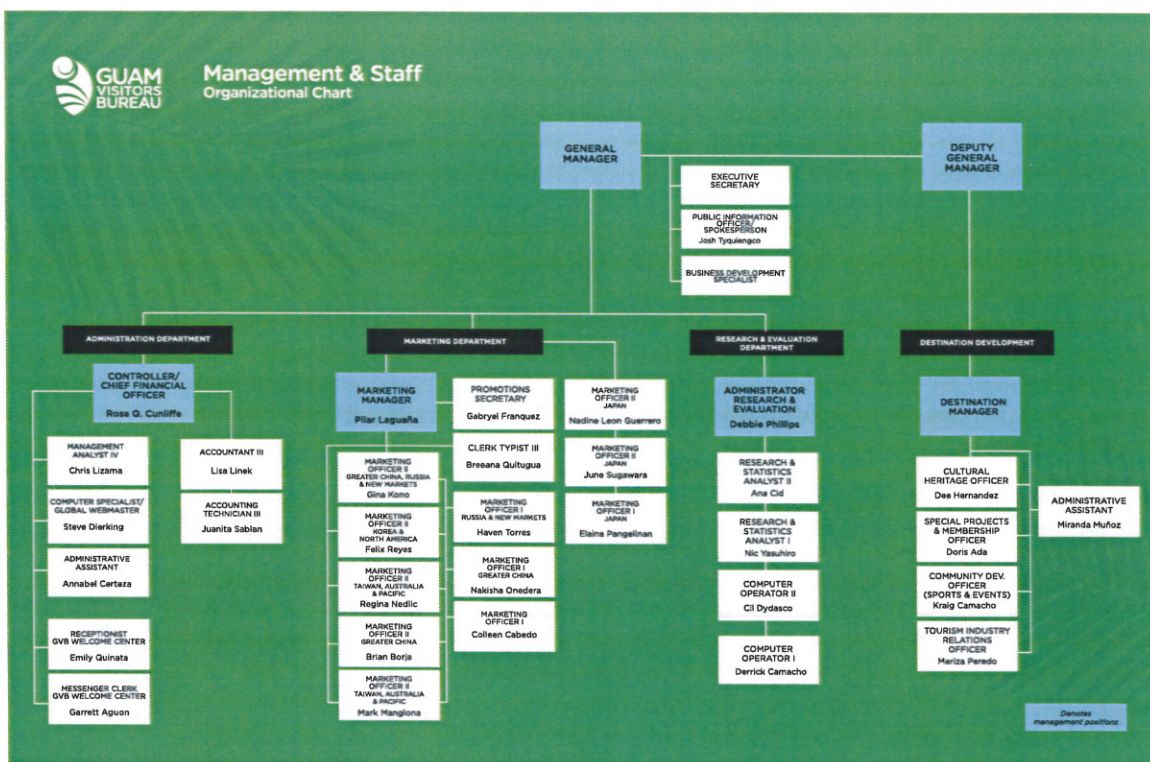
GUAM VISITORS BUREAU

Management & Staff
Organizational Chart

GENERAL MANAGER

DEPUTY GENERAL MANAGER

EXECUTIVE SECRETARY

PUBLIC INFORMATION OFFICER/ SPOKESPERSON
Josh Tyquiengco

BUSINESS DEVELOPMENT SPECIALIST

ADMINISTRATION DEPARTMENT

CONTROLLER/ CHIEF FINANCIAL OFFICER
Rose Q. Cunliffe

MANAGEMENT ANALYST IV
Chris Lizama

COMPUTER SPECIALIST/ GLOBAL WEBMASTER
Steve Dierking

ADMINISTRATIVE ASSISTANT
Annabel Certeza

RECEPTIONIST GVB WELCOME CENTER
Emily Quinata

MESSENGER CLERK GVB WELCOME CENTER
Garrett Aguon

ACCOUNTANT III
Lisa Linek

ACCOUNTING TECHNICIAN III
Juanita Sablan

MARKETING DEPARTMENT

MARKETING MANAGER
Pilar Laguaña

PROMOTIONS SECRETARY
Gabryel Franquez

CLERK TYPIST III
Breeana Quitugua

MARKETING OFFICER II GREATER CHINA, RUSSIA & NEW MARKETS
Gina Kono

MARKETING OFFICER II KOREA & NORTH AMERICA
Felix Reyes

MARKETING OFFICER II TAIWAN, AUSTRALIA & PACIFIC
Regina Nedlic

MARKETING OFFICER II GREATER CHINA
Brian Borja

MARKETING OFFICER II TAIWAN, AUSTRALIA & PACIFIC
Mark Manglona

MARKETING OFFICER I RUSSIA & NEW MARKETS
Haven Torres

MARKETING OFFICER I GREATER CHINA
Nakisha Onedera

MARKETING OFFICER I
Colleen Cabedo

MARKETING OFFICER II JAPAN
Nadine Leon Guerrero

MARKETING OFFICER II JAPAN
June Sugawara

MARKETING OFFICER I JAPAN
Elaina Pangelinan

RESEARCH & EVALUATION DEPARTMENT

ADMINISTRATOR RESEARCH & EVALUATION
Debbie Phillips

RESEARCH & STATISTICS ANALYST II
Ana Cid

RESEARCH & STATISTICS ANALYST I
Nic Yasuhiro

COMPUTER OPERATOR II
Cil Dydasco

COMPUTER OPERATOR I
Derrick Camacho

DESTINATION DEVELOPMENT

DESTINATION MANAGER

CULTURAL HERITAGE OFFICER
Dee Hernandez

SPECIAL PROJECTS & MEMBERSHIP OFFICER
Doris Ada

COMMUNITY DEV. OFFICER (SPORTS & EVENTS)
Kraig Camacho

TOURISM INDUSTRY RELATIONS OFFICER
Mariza Peredo

ADMINISTRATIVE ASSISTANT
Miranda Muñoz

Denotes management positions